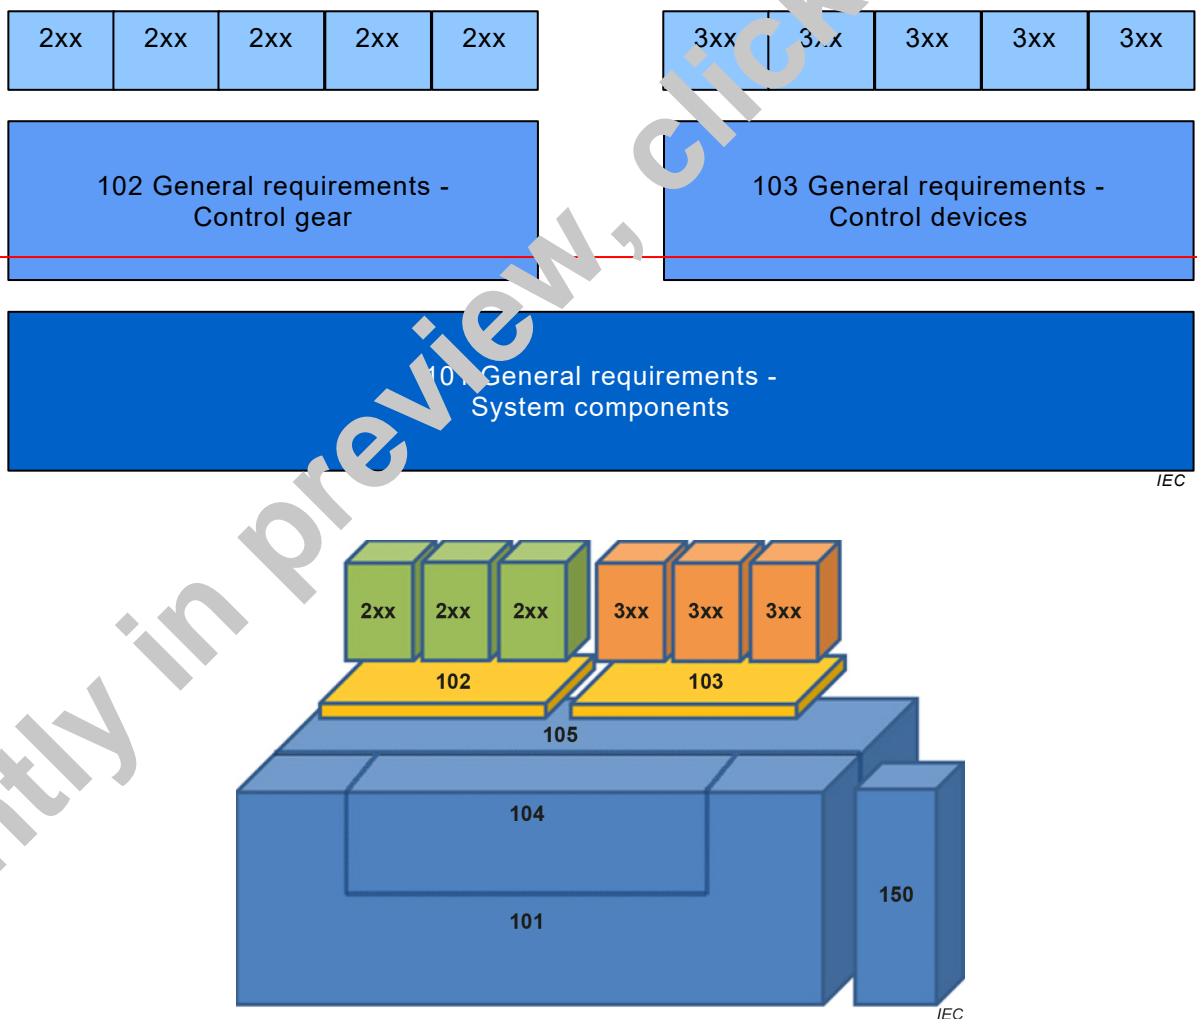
2xx 2xx 2xx 2xx 2xx

3xx 3xx 3xx 3xx 3xx

102 General requirements - Control gear

103 General requirements - Control devices

101 General requirements - System components

IEC

2xx 2xx 2xx 3xx 3xx 3xx

102

103

105

104

101

150

IEC

ntly in preview, click